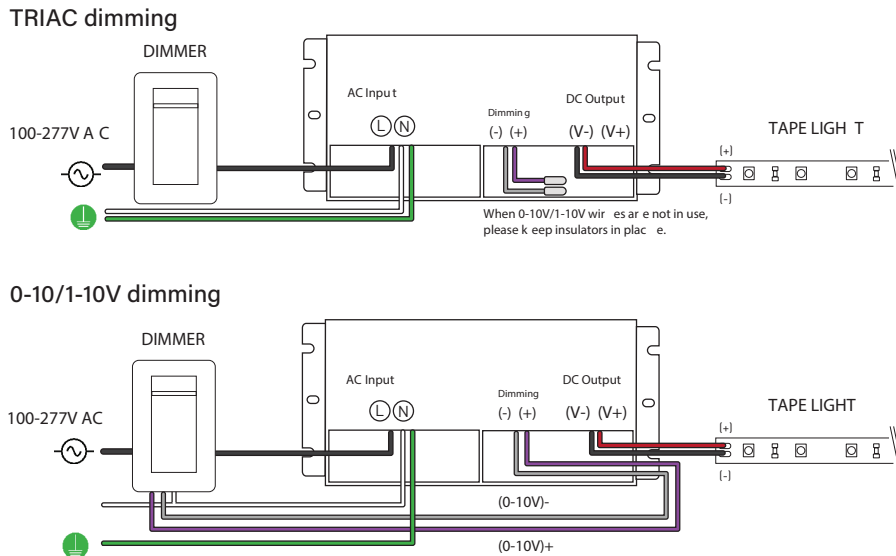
TRIAC dimming

DIMMER

100-277V A C

AC Input

Ⓛ Ⓝ

Dimming

(-) (+)

DC Output

(V-) (V+)

TAPE LIGH T

(+)

(-)

When 0-10V/1-10V wir es ar e not in use, please k eep insulators in plac e.

0-10/1-10V dimming

DIMMER

100-277V AC

AC Input

Ⓛ Ⓝ

Dimming

(-) (+)

DC Output

(V-) (V+)

TAPE LIGHT

(+)

(-)

(0-10V)-

(0-10V)+